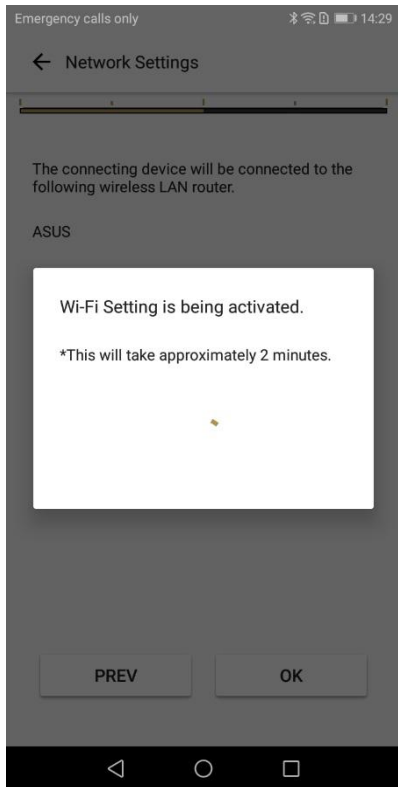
Emergency calls only 14:29

← Network Settings

The connecting device will be connected to the following wireless LAN router.

ASUS

Wi-Fi Setting is being activated.

*This will take approximately 2 minutes.

PREV

OK